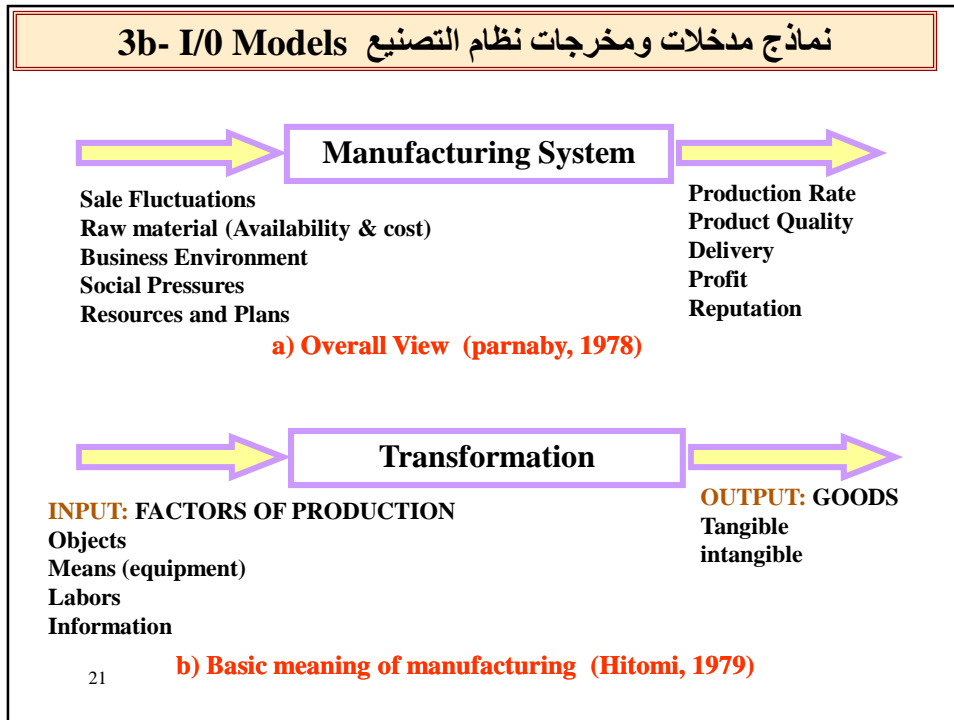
3b- I/0 Models نماذج مدخلات ومخرجات نظام التصنيع

Manufacturing System

Sale Fluctuations
Raw material (Availability & cost)
Business Environment
Social Pressures
Resources and Plans

Production Rate
Product Quality
Delivery
Profit
Reputation

a) Overall View (parnaby, 1978)

Transformation

INPUT: FACTORS OF PRODUCTION
Objects
Means (equipment)
Labors
Information

OUTPUT: GOODS
Tangible
intangible

21

b) Basic meaning of manufacturing (Hitomi, 1979)